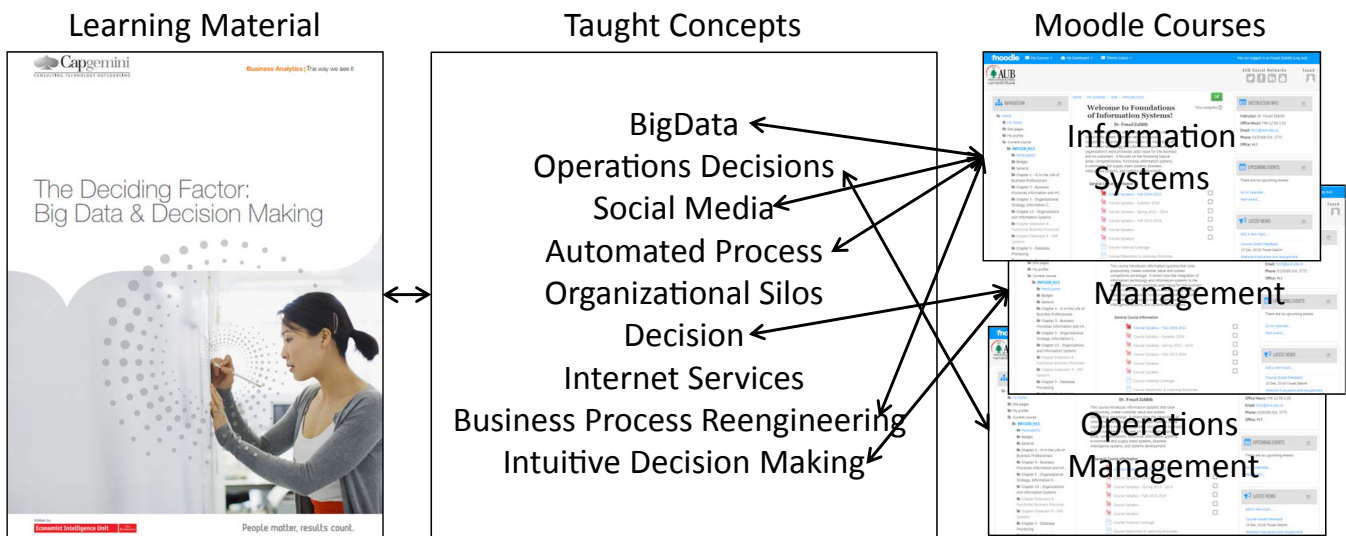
Learning Material

Capgemini
CONSULTING. TECHNOLOGY. OUTSOURCING

Business Analytics | The way we see it

The Deciding Factor: Big Data & Decision Making

Economist Intelligence Unit

People matter, results count.

Taught Concepts

BigData
Operations Decisions
Social Media
Automated Process
Organizational Silos
Decision
Internet Services
Business Process Reengineering
Intuitive Decision Making

Moodle Courses

moodle

AUB

Welcome to Foundations of Information Systems!

Dr. Fouad Zablith

Information Systems

Management

Operations Management